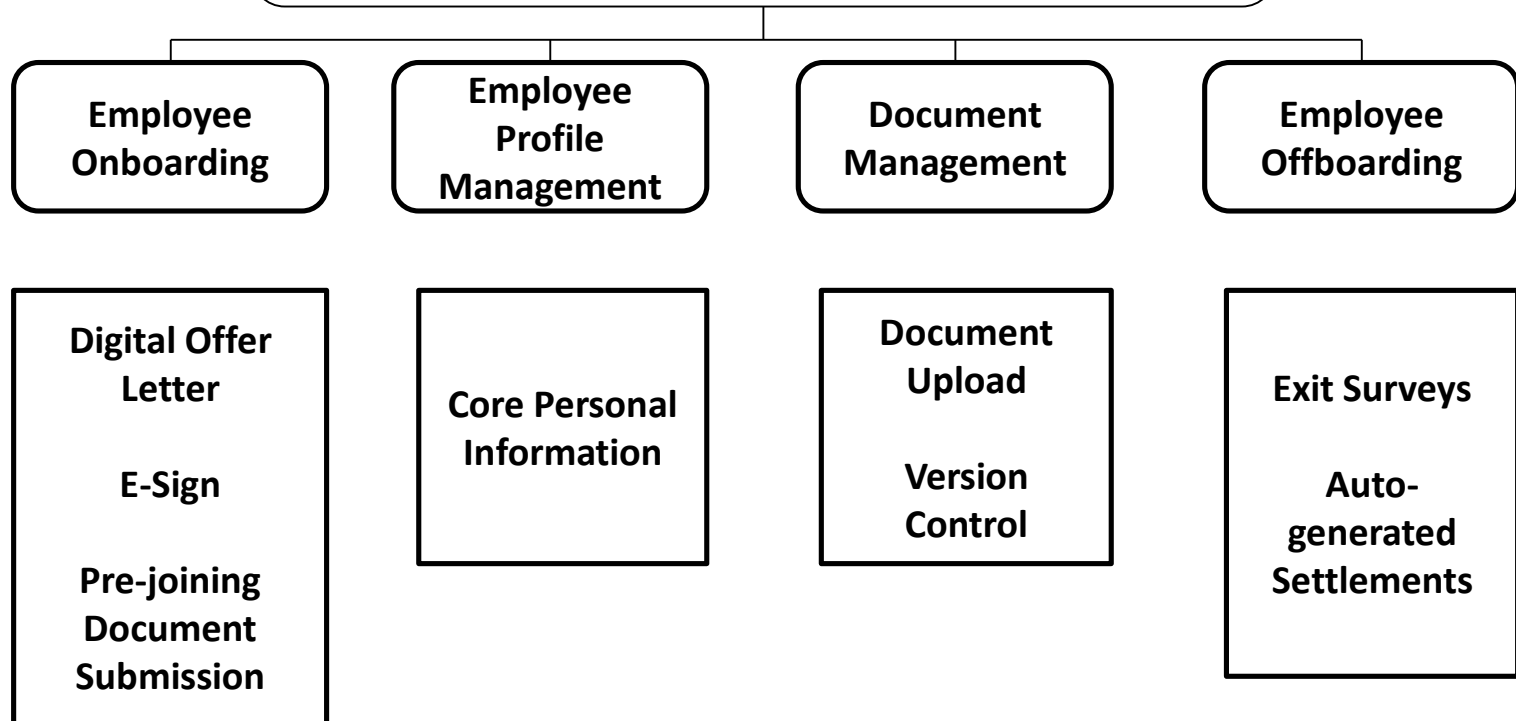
Employee Onboarding

Employee Profile Management

Document Management

Employee Offboarding

Digital Offer Letter

E-Sign

Pre-joining Document Submission

Core Personal Information

Document Upload

Version Control

Exit Surveys

Auto-generated Settlements